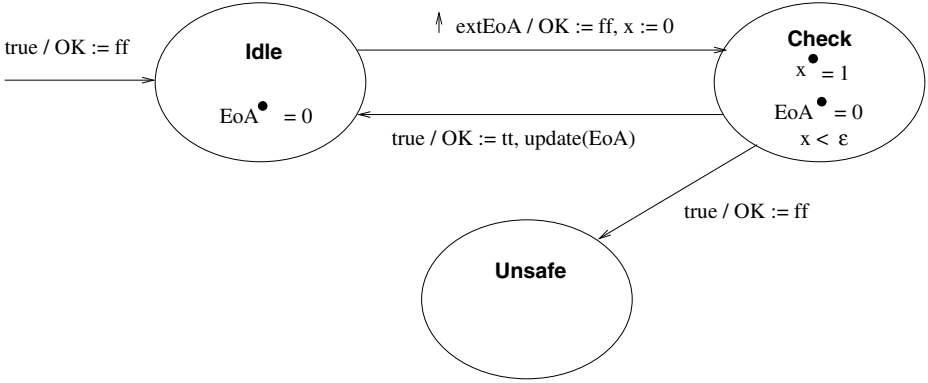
true / OK := ff

Idle

$EoA^{\bullet} = 0$

$\uparrow$ extEoA / OK := ff, x := 0

Check

$x^{\bullet} = 1$

$EoA^{\bullet} = 0$

$x < \varepsilon$

true / OK := tt, update(EoA)

true / OK := ff

Unsafe